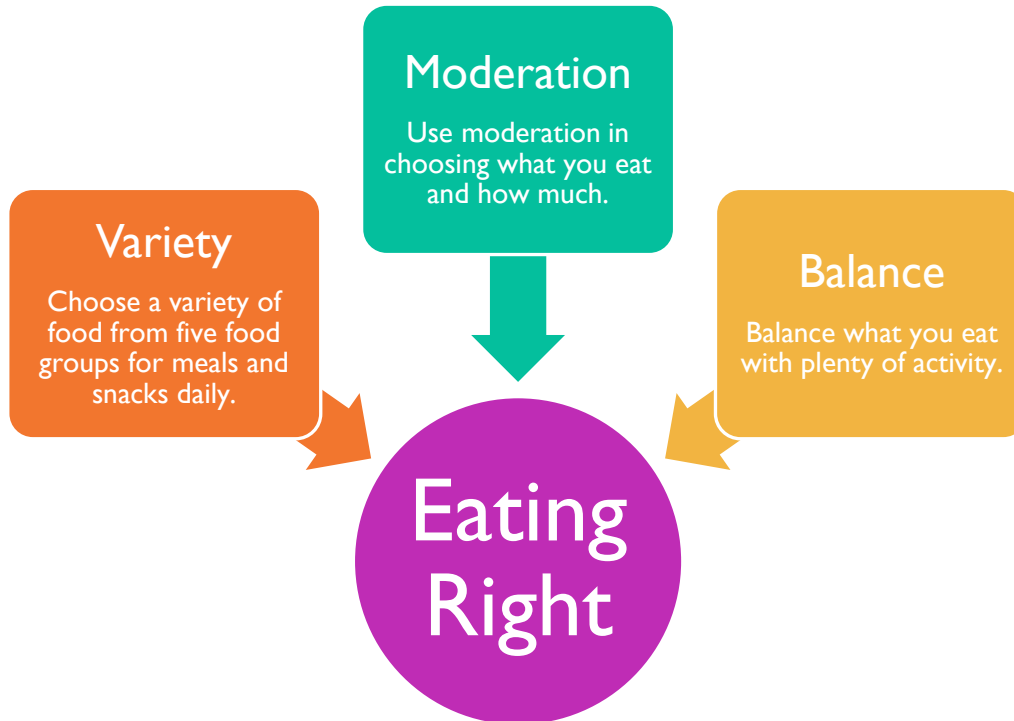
Variety

Choose a variety of food from five food groups for meals and snacks daily.

Moderation

Use moderation in choosing what you eat and how much.

Balance

Balance what you eat with plenty of activity.

Eating Right